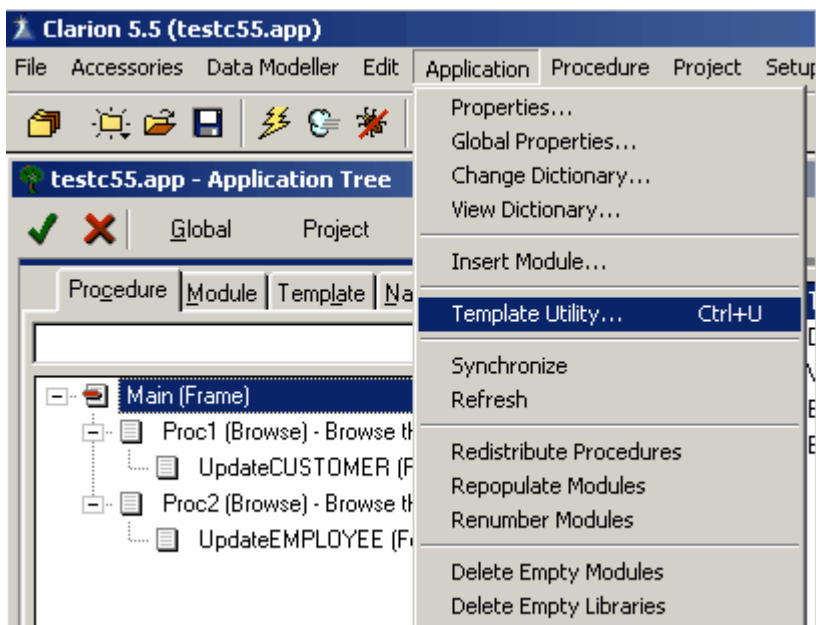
Clarion 5.5 (testc55.app)
File Accessories Data Modeller Edit Application Procedure Project Setup

testc55.app - Application Tree
Global Project

Procedure Module Template Na

Main (Frame)
Proc1 (Browse) - Browse th
UpdateCUSTOMER (F
Proc2 (Browse) - Browse th
UpdateEMPLOYEE (F

Properties...
Global Properties...
Change Dictionary...
View Dictionary...
Insert Module...
Template Utility... Ctrl+U
Synchronize
Refresh
Redistribute Procedures
Repopulate Modules
Renumber Modules
Delete Empty Modules
Delete Empty Libraries